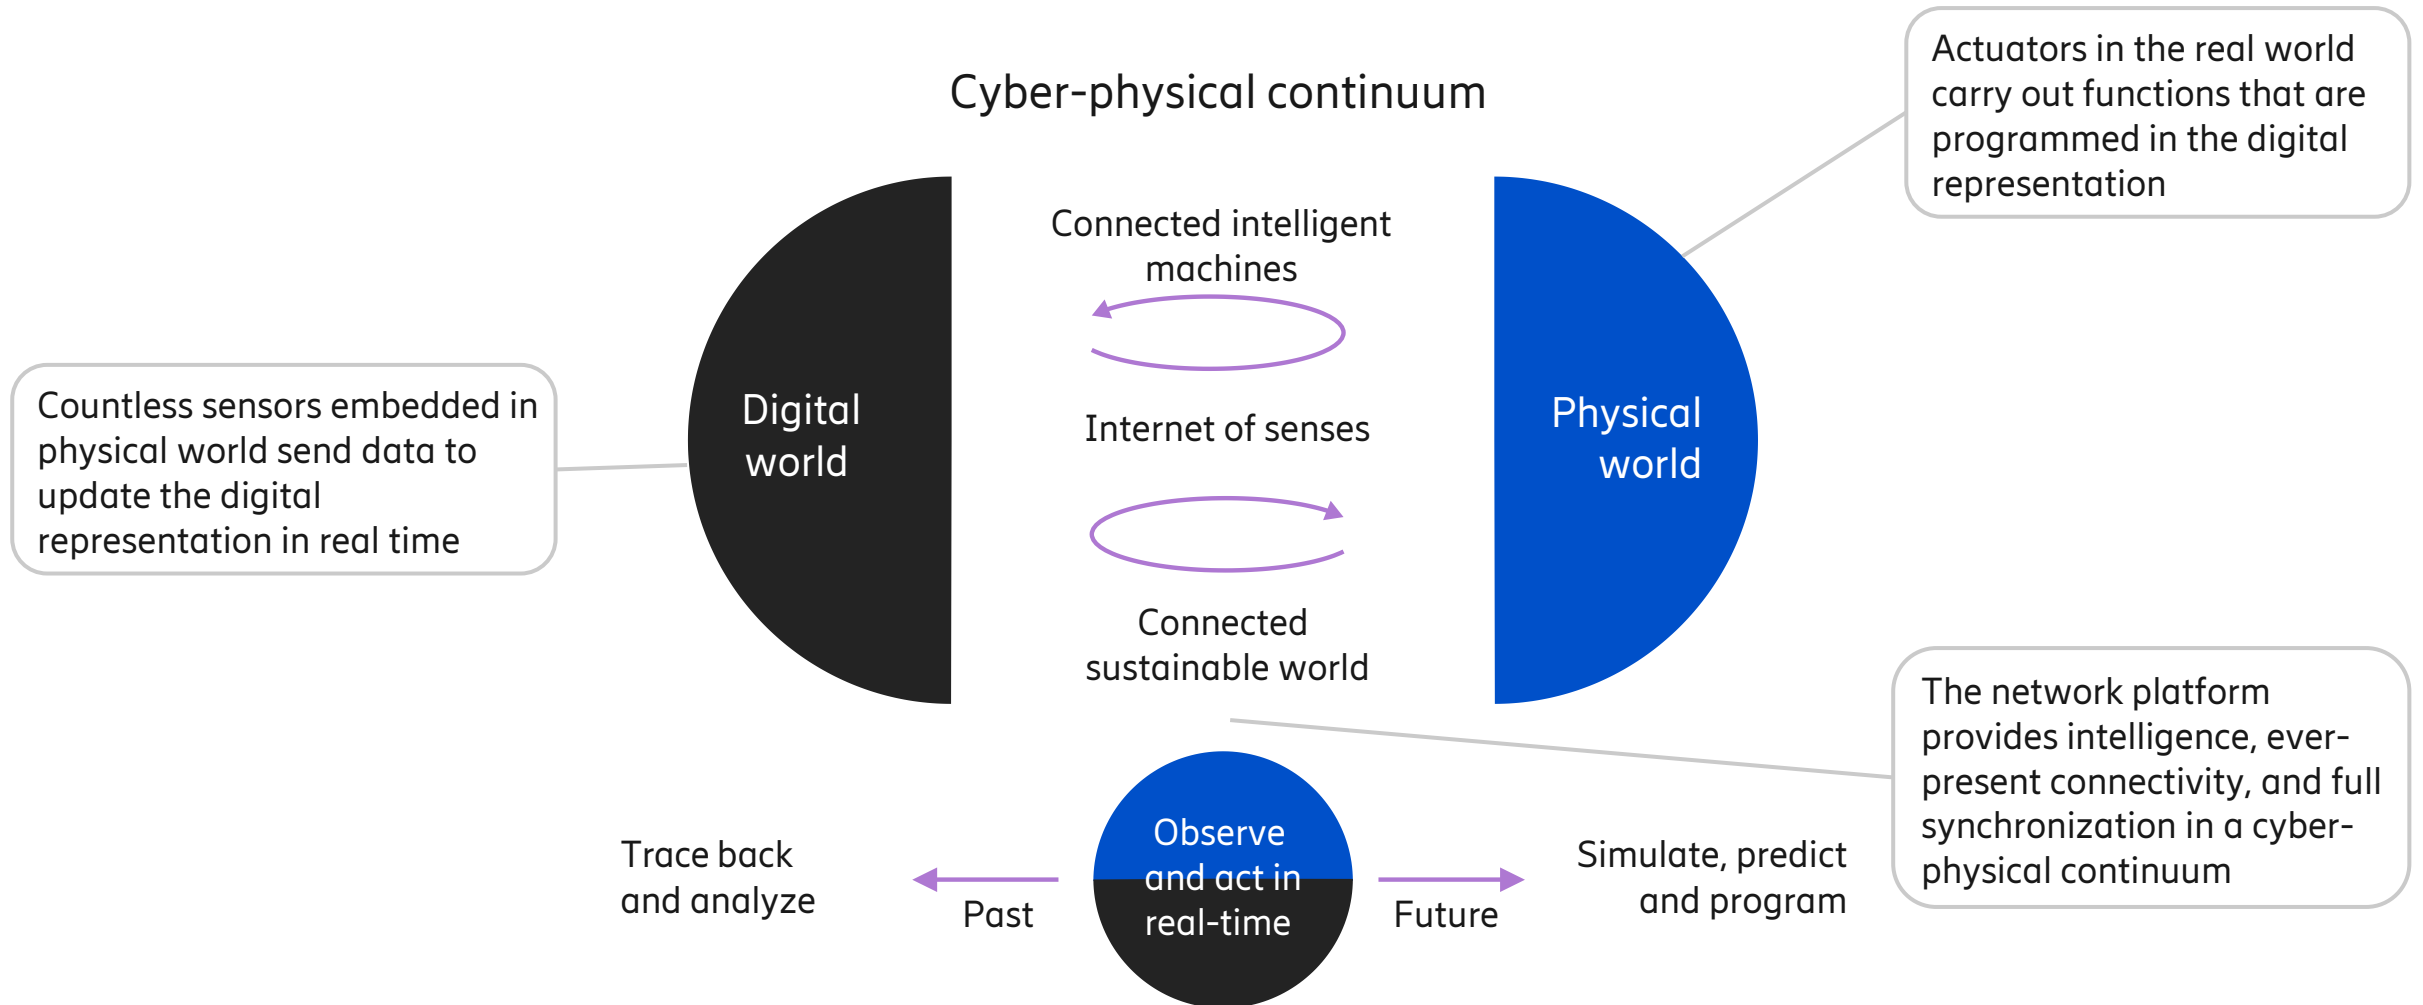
Cyber-physical continuum

Actuators in the real world carry out functions that are programmed in the digital representation

Countless sensors embedded in physical world send data to update the digital representation in real time

Digital world

Connected intelligent machines

Internet of senses

Connected sustainable world

Physical world

The network platform provides intelligence, ever-present connectivity, and full synchronization in a cyber-physical continuum

Trace back and analyze

Past

Observe and act in real-time

Future

Simulate, predict and program